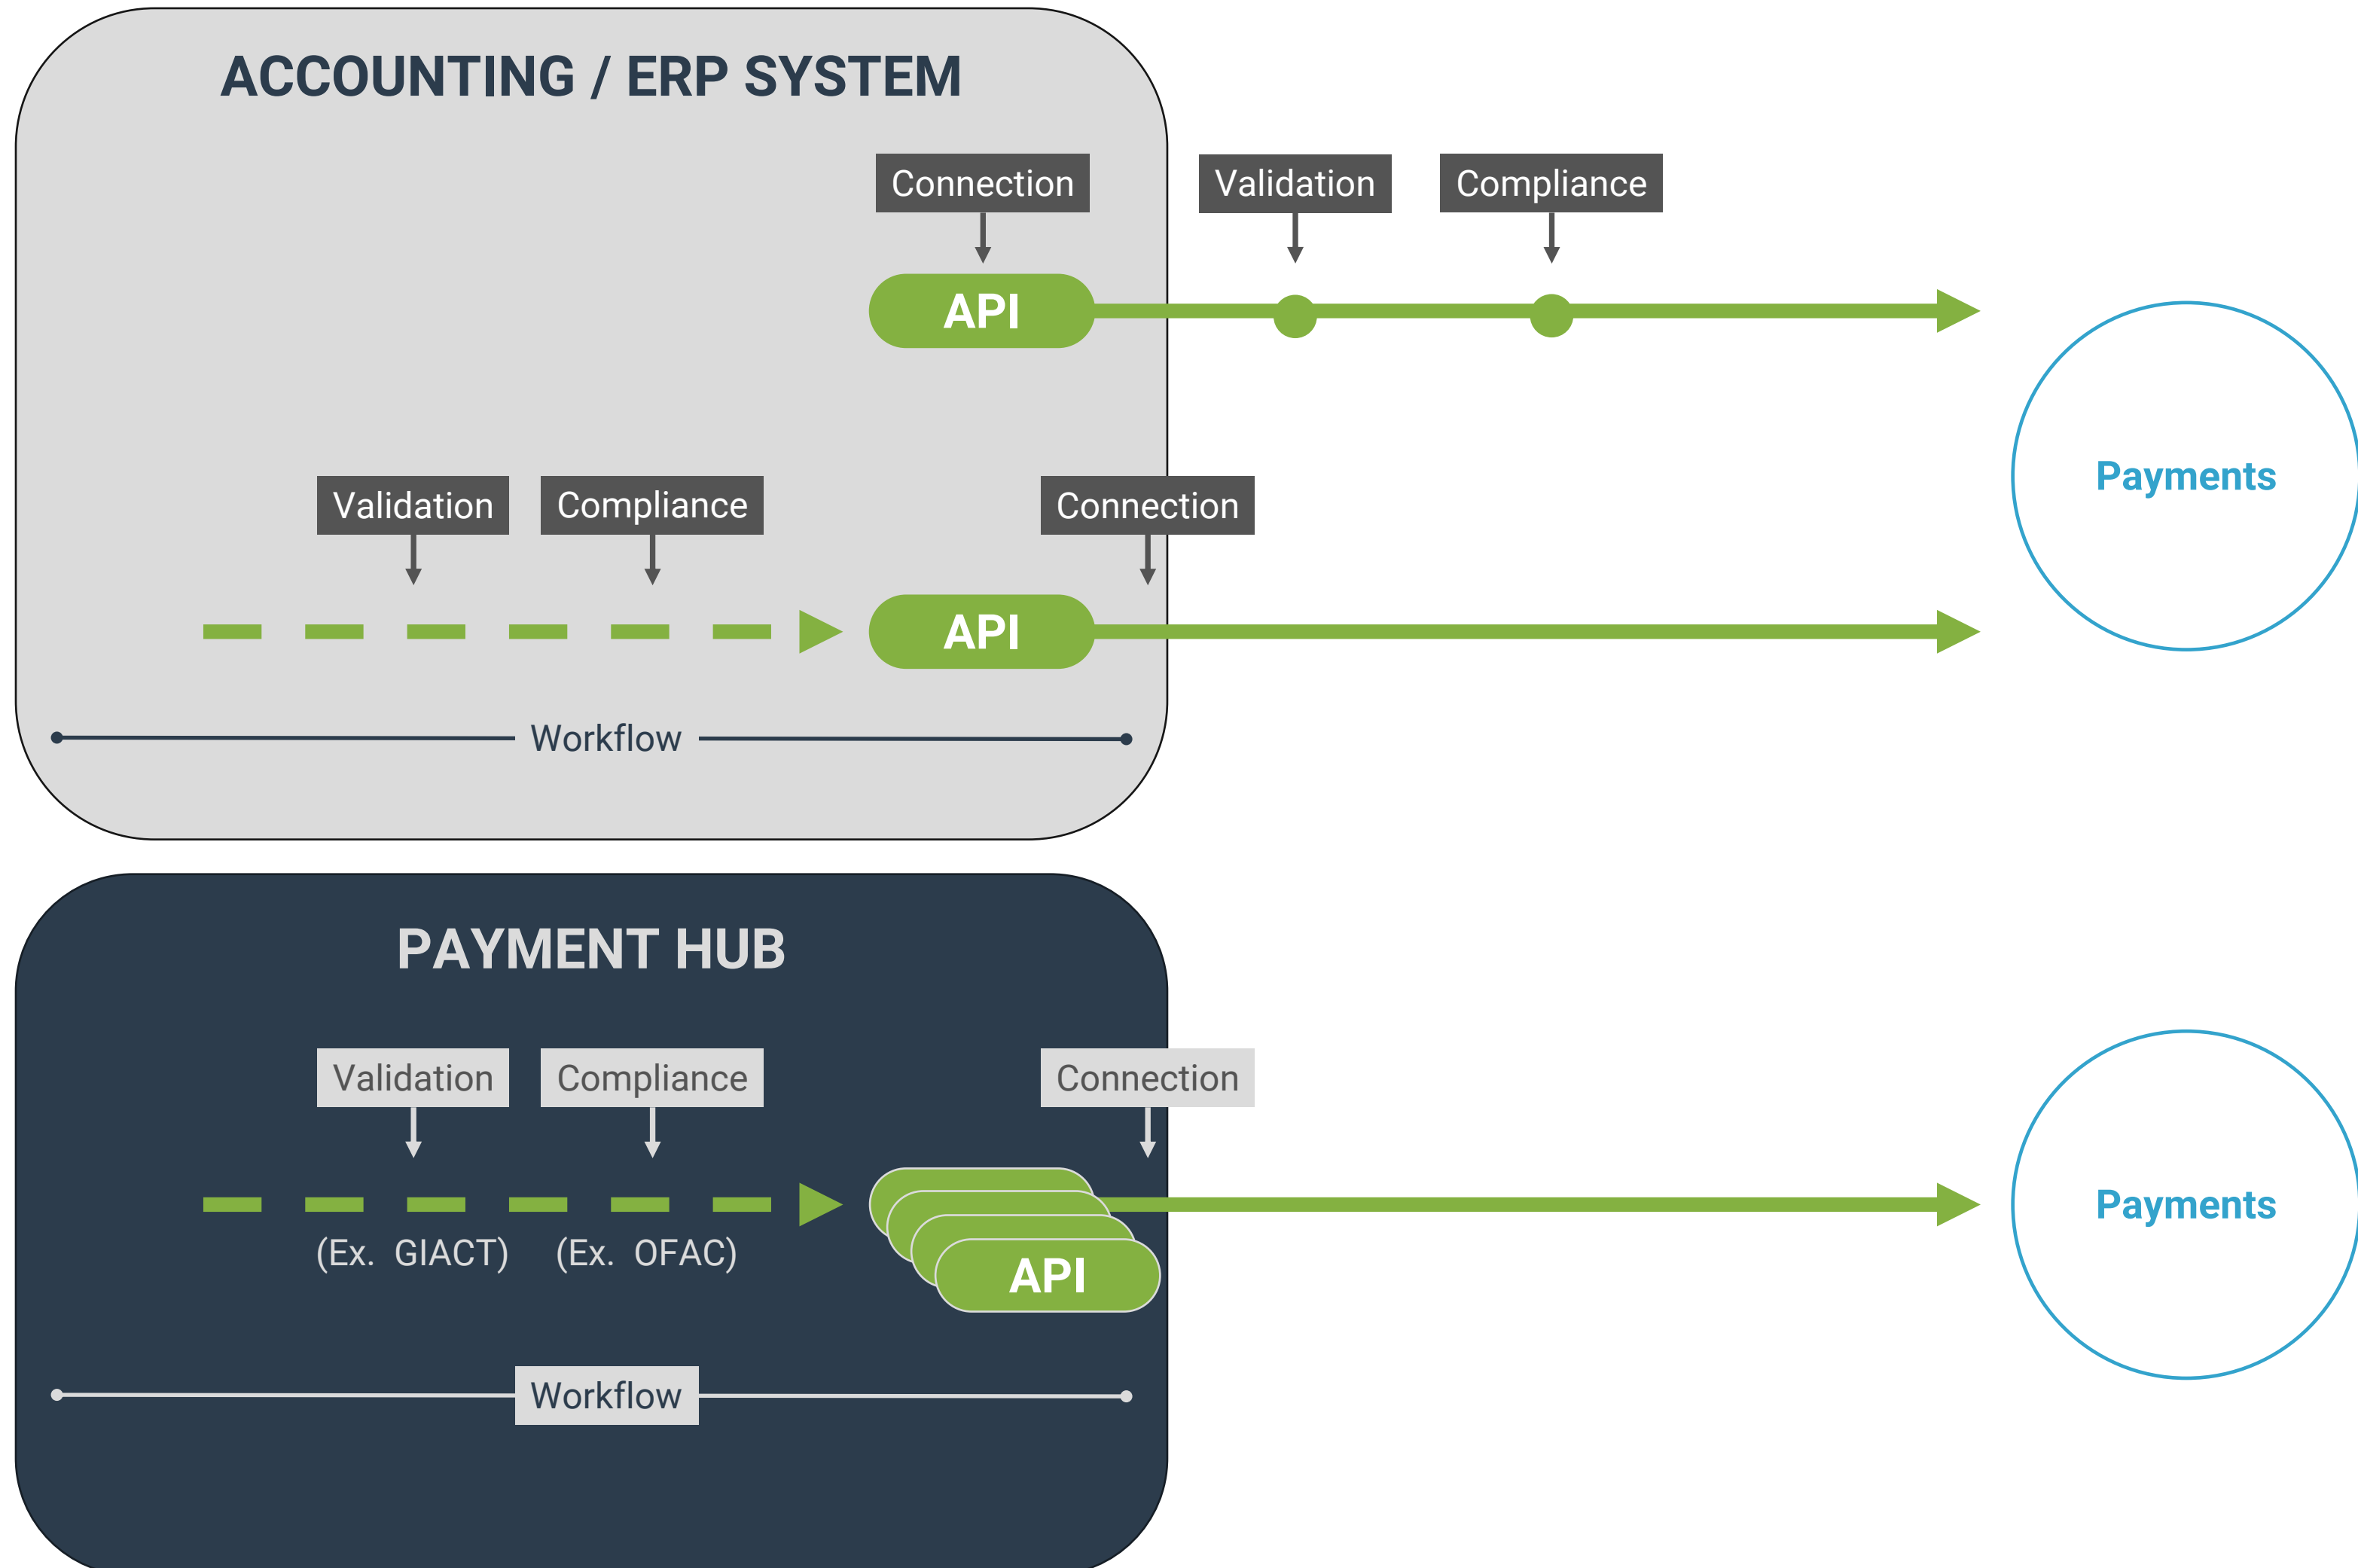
ACCOUNTING / ERP SYSTEM

Connection

Validation

Compliance

API

Payments

Validation

Compliance

Connection

API

Workflow

PAYMENT HUB

Validation

Compliance

Connection

(Ex. GIACT)

(Ex. OFAC)

API

Payments

Workflow